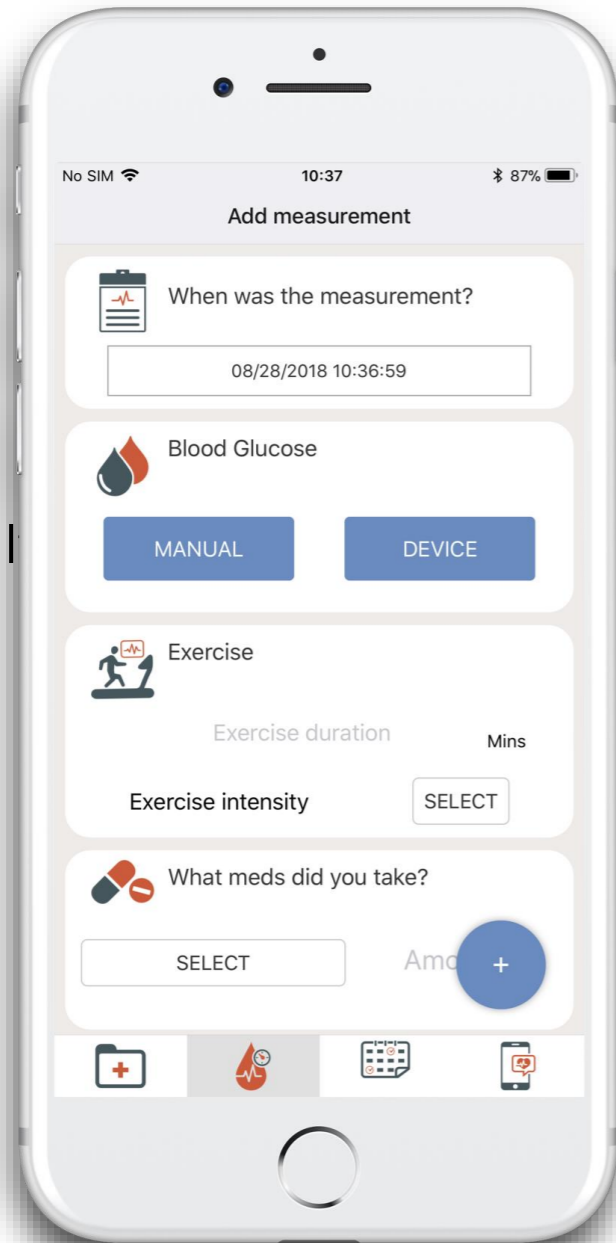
No SIM 10:37 87%

Add measurement

When was the measurement?

08/28/2018 10:36:59

Blood Glucose

MANUAL

DEVICE

Exercise

Exercise duration

Mins

Exercise intensity

SELECT

What meds did you take?

SELECT

Amo

+